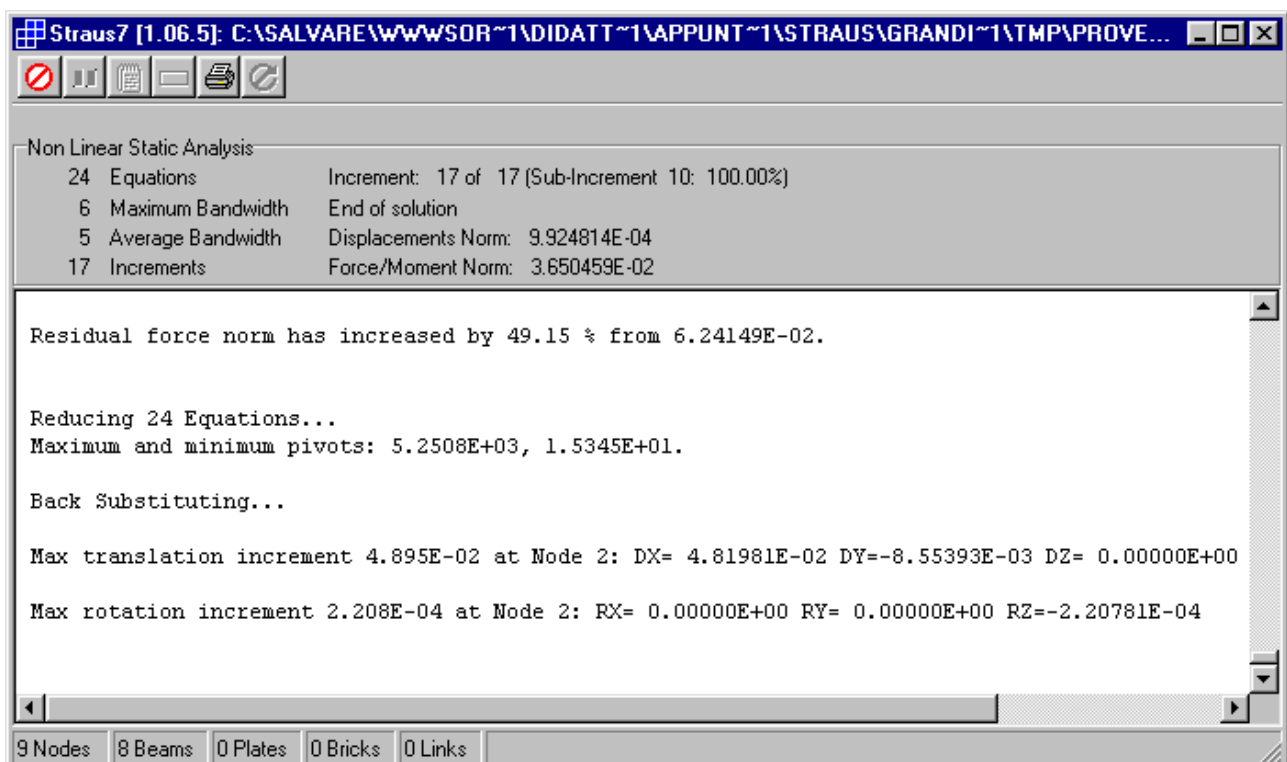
Straus7 [1.06.5]: C:\SALVARE\WWWSOR~1\DIDATT~1\APPUNT~1\STRAUS\GRANDI~1\TMP\PROVE...

Non Linear Static Analysis

| | |
|---|---|
| 24 Equations | Increment: 17 of 17 (Sub-Increment 10: 100.00%) |
| 6 Maximum Bandwidth | End of solution |
| 5 Average Bandwidth | Displacements Norm: 9.924814E-04 |
| 17 Increments | Force/Moment Norm: 3.650459E-02 |

Residual force norm has increased by 49.15 % from 6.24149E-02.

Reducing 24 Equations...
Maximum and minimum pivots: 5.2508E+03, 1.5345E+01.

Back Substituting...

Max translation increment 4.895E-02 at Node 2: DX= 4.81981E-02 DY=-8.55393E-03 DZ= 0.00000E+00

Max rotation increment 2.208E-04 at Node 2: RX= 0.00000E+00 RY= 0.00000E+00 RZ=-2.20781E-04

9 Nodes | 8 Beams | 0 Plates | 0 Bricks | 0 Links